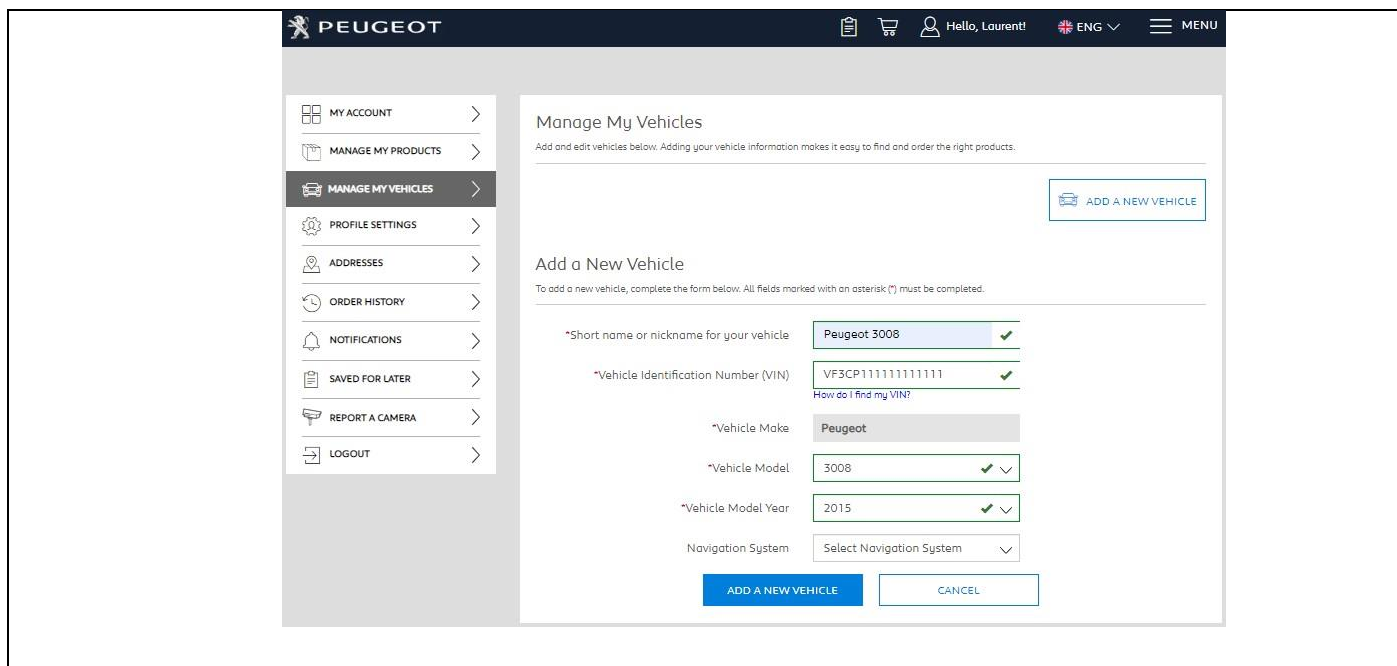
PEUGEOT

Hello, Laurent!

ENG

MENU

MY ACCOUNT

MANAGE MY PRODUCTS

MANAGE MY VEHICLES

PROFILE SETTINGS

ADDRESSES

ORDER HISTORY

NOTIFICATIONS

SAVED FOR LATER

REPORT A CAMERA

LOGOUT

Manage My Vehicles

Add and edit vehicles below. Adding your vehicle information makes it easy to find and order the right products.

ADD A NEW VEHICLE

Add a New Vehicle

To add a new vehicle, complete the form below. All fields marked with an asterisk (*) must be completed.

*Short name or nickname for your vehicle | Peugeot 3008

*Vehicle Identification Number (VIN) | VF3CP111111111111

How do I find my VIN?

*Vehicle Make | Peugeot

*Vehicle Model | 3008

*Vehicle Model Year | 2015

Navigation System | Select Navigation System

ADD A NEW VEHICLE

CANCEL